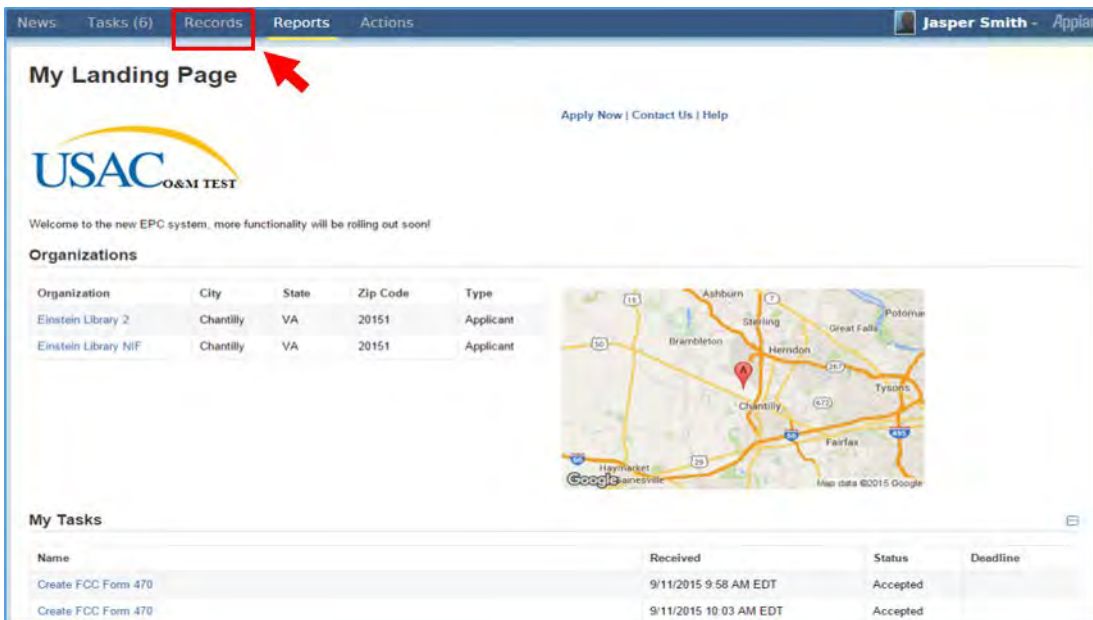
News Tasks (6) Records Reports Actions Jasper Smith - Appian

My Landing Page

Apply Now | Contact Us | Help

USAC O&M TEST

Welcome to the new EPC system, more functionality will be rolling out soon!

Organizations

| Organization | City | State | Zip Code | Type |
|---|---|---|---|---|
| Einstein Library 2 | Chantilly | VA | 20151 | Applicant |
| Einstein Library NIF | Chantilly | VA | 20151 | Applicant |

Ashburn 15 7 Potomac Sterling Great Falls Brambleton 50 Herndon 267 A Tysons Chantilly 28 Fairfax 66 495 50 29 Haymarket Gainesville Google Map data ©2015 Google

My Tasks

| Name | Received | Status | Deadline |
|---|---|---|---|
| Create FCC Form 470 | 9/11/2015 9:58 AM EDT | Accepted | |
| Create FCC Form 470 | 9/11/2015 10:03 AM EDT | Accepted | |